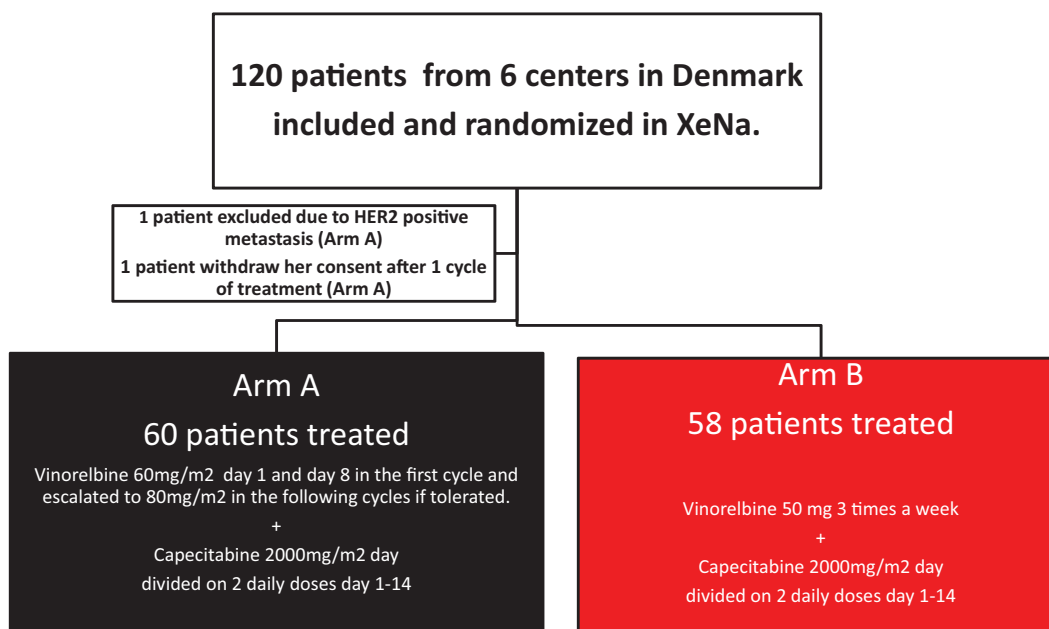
120 patients from 6 centers in Denmark included and randomized in XeNa.

1 patient excluded due to HER2 positive metastasis (Arm A)

1 patient withdraw her consent after 1 cycle of treatment (Arm A)

Arm A

60 patients treated

Vinorelbine 60mg/m2 day 1 and day 8 in the first cycle and escalated to 80mg/m2 in the following cycles if tolerated.

+

Capecitabine 2000mg/m2 day

divided on 2 daily doses day 1-14

Arm B

58 patients treated

Vinorelbine 50 mg 3 times a week

+

Capecitabine 2000mg/m2 day

divided on 2 daily doses day 1-14